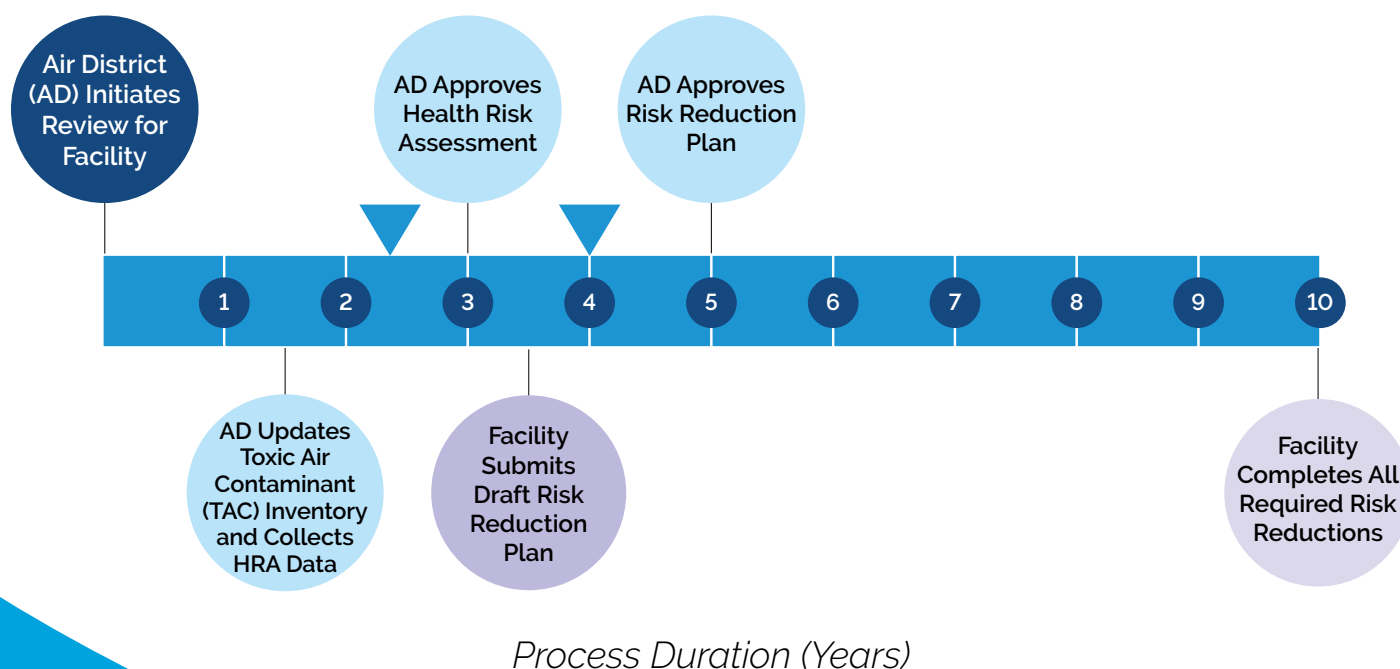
Air District (AD) Initiates Review for Facility

AD Approves Health Risk Assessment

AD Approves Risk Reduction Plan

1 2 3 4 5 6 7 8 9 10

AD Updates Toxic Air Contaminant (TAC) Inventory and Collects HRA Data

Facility Submits Draft Risk Reduction Plan

Facility Completes All Required Risk Reductions

Process Duration (Years)